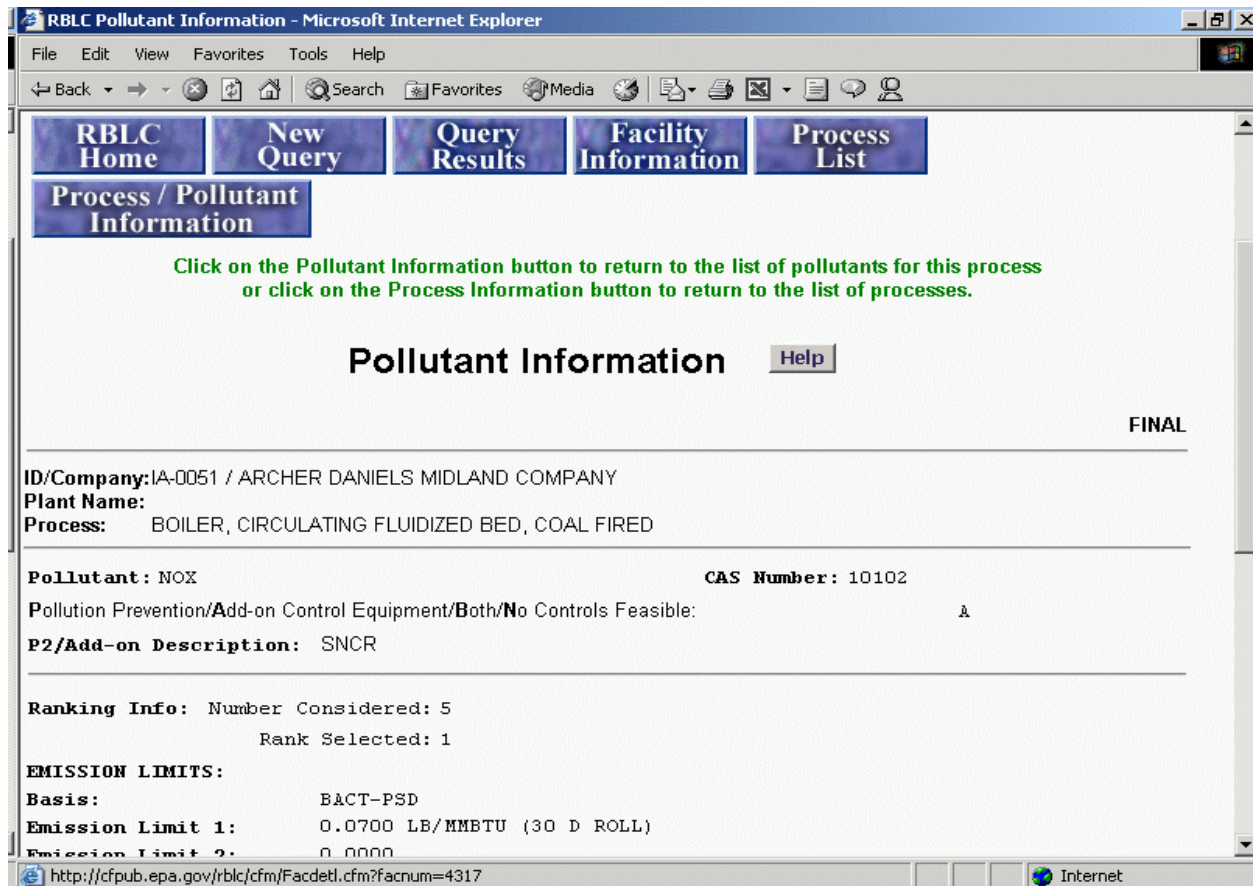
RBLC Pollutant Information - Microsoft Internet Explorer

File Edit View Favorites Tools Help

Back Search Favorites Media

RBLC Home
New Query
Query Results
Facility Information
Process List
Process / Pollutant Information

Click on the Pollutant Information button to return to the list of pollutants for this process or click on the Process Information button to return to the list of processes.

Pollutant Information

Help

FINAL

ID/Company: IA-0051 / ARCHER DANIELS MIDLAND COMPANY
Plant Name:
Process: BOILER, CIRCULATING FLUIDIZED BED, COAL FIRED

Pollutant: NOX
CAS Number: 10102

Pollution Prevention/Add-on Control Equipment/Both/No Controls Feasible: A

P2/Add-on Description: SNCR

Ranking Info: Number Considered: 5
Rank Selected: 1

EMISSION LIMITS:
Basis: BACT-PSD
Emission Limit 1: 0.0700 LB/MMBTU (30 D ROLL)
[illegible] 0.0000

http://cfpub.epa.gov/rblc/cfm/Facdetl.cfm?facnum=4317

Internet